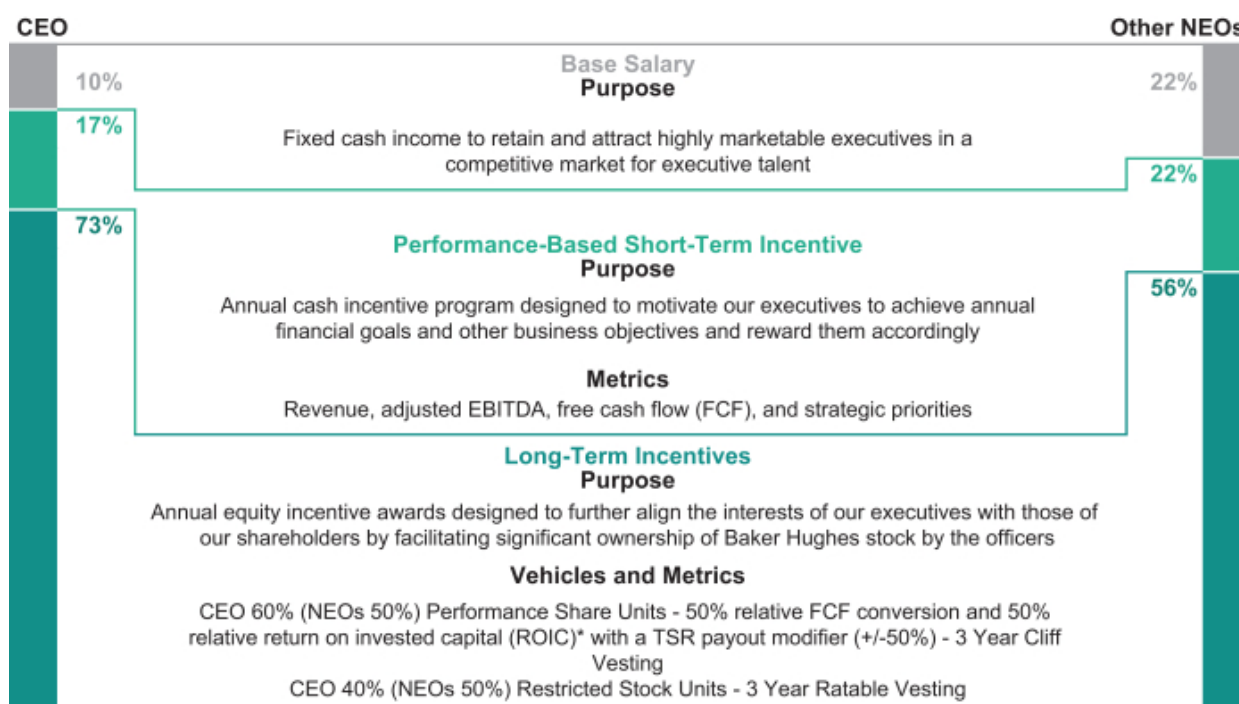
CEO

Other NEOs

10%

Base Salary
Purpose

22%

17%

Fixed cash income to retain and attract highly marketable executives in a competitive market for executive talent

22%

73%

Performance-Based Short-Term Incentive
Purpose

56%

Annual cash incentive program designed to motivate our executives to achieve annual financial goals and other business objectives and reward them accordingly

Metrics
Revenue, adjusted EBITDA, free cash flow (FCF), and strategic priorities

Long-Term Incentives
Purpose

Annual equity incentive awards designed to further align the interests of our executives with those of our shareholders by facilitating significant ownership of Baker Hughes stock by the officers

Vehicles and Metrics

CEO 60% (NEOs 50%) Performance Share Units - 50% relative FCF conversion and 50% relative return on invested capital (ROIC)* with a TSR payout modifier (+/-50%) - 3 Year Cliff Vesting
CEO 40% (NEOs 50%) Restricted Stock Units - 3 Year Ratable Vesting